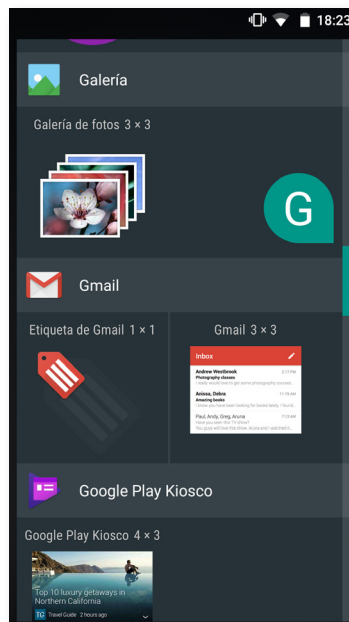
18:23

Galería

Galería de fotos 3 × 3

G

Gmail

Etiqueta de Gmail 1 × 1

Gmail 3 × 3

Inbox

Andrew Westbrook
Photography classes
I really would love to get some photography sessio

Anissa, Debra
Amazing books
Online you have been looking for books lately. Have

Paul, Andy, Greg, Aruna
Have you seen 'TV show'
You guys will love this show. Aruna and I watched it

Google Play Kiosco

Google Play Kiosco 4 × 3

Top 10 luxury getaways in Northern California

TG Travel Guide 2 hours ago